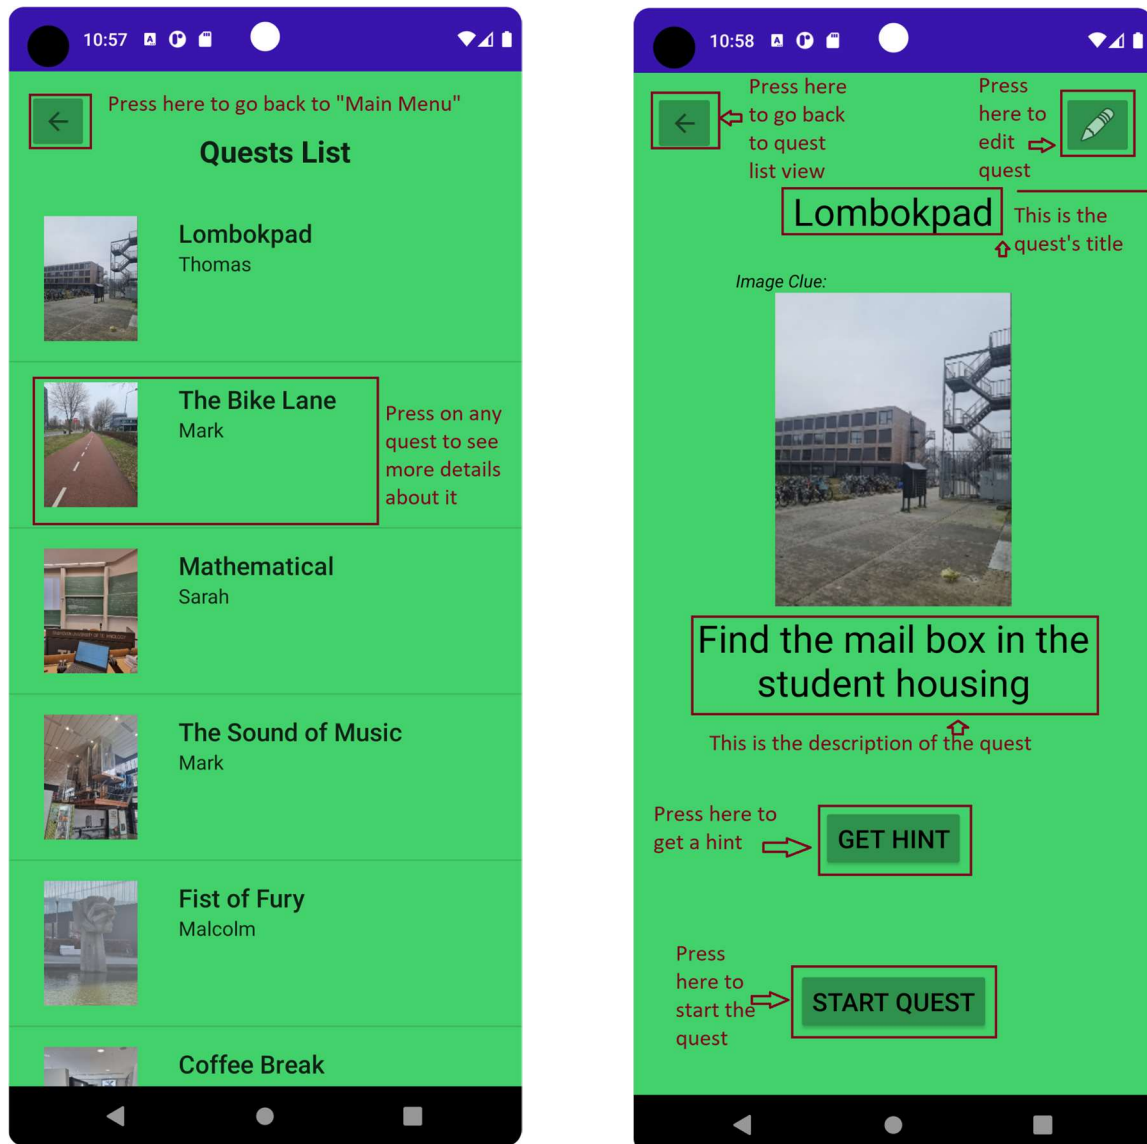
10:57

Press here to go back to "Main Menu"

Quests List

Lombokpad
Thomas

The Bike Lane
Mark

Press on any quest to see more details about it

Mathematical
Sarah

The Sound of Music
Mark

Fist of Fury
Malcolm

Coffee Break

10:58

Press here to go back to quest list view

Press here to edit quest

Lombokpad

This is the quest's title

Image Clue:

Find the mail box in the student housing

This is the description of the quest

Press here to get a hint

GET HINT

Press here to start the quest

START QUEST